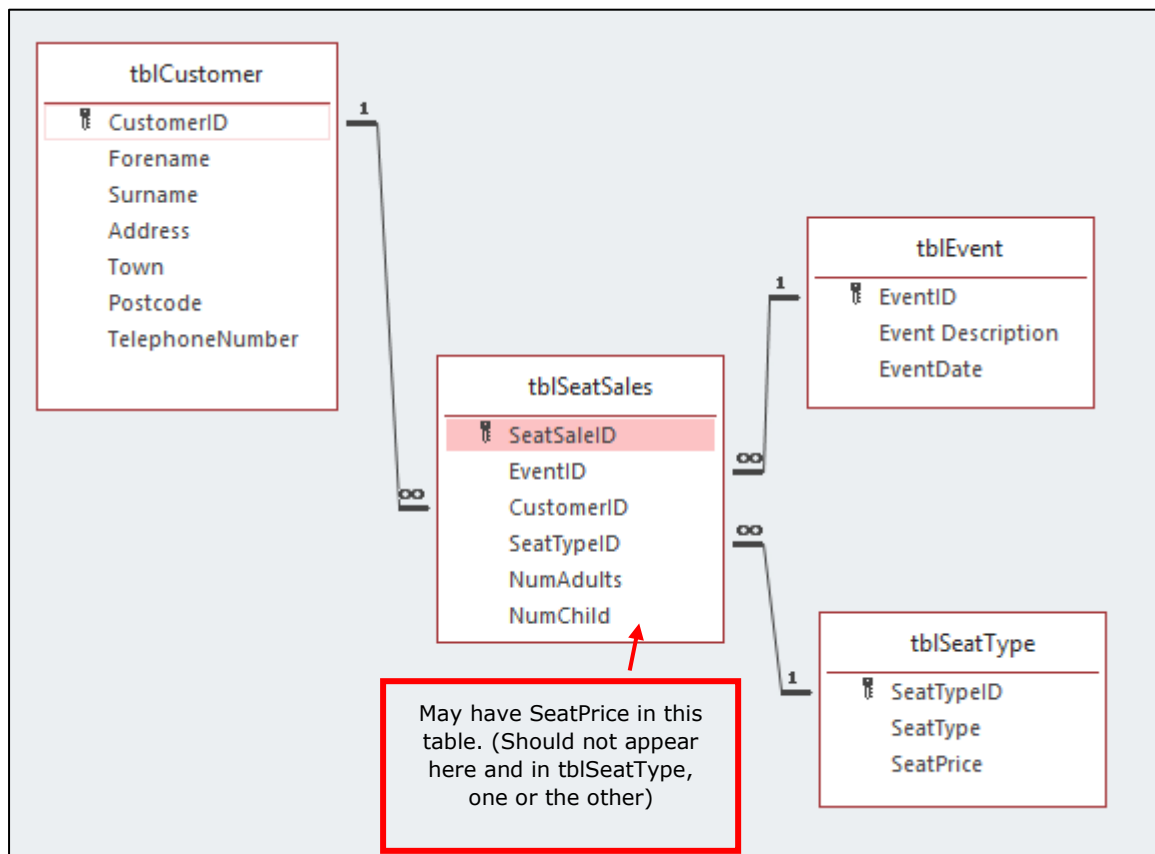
tblCustomer

CustomerID
Forename
Surname
Address
Town
Postcode
TelephoneNumber

1

∞

tblEvent

EventID
Event Description
EventDate

1

∞

tblSeatSales

SeatSaleID
EventID
CustomerID
SeatTypeID
NumAdults
NumChild

∞

1

tblSeatType

SeatTypeID
SeatType
SeatPrice

May have SeatPrice in this table. (Should not appear here and in tblSeatType, one or the other)